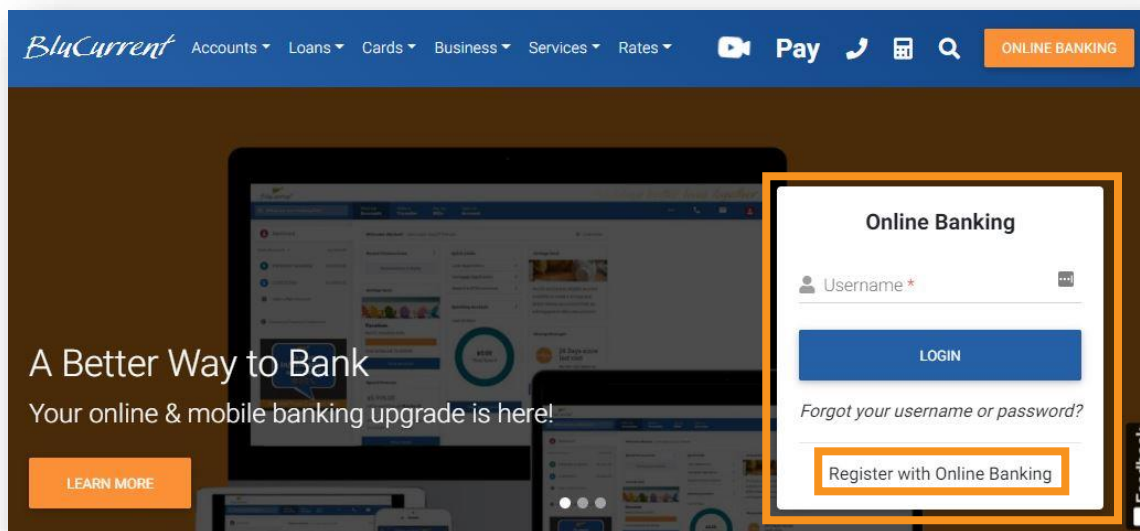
BluCurrent Accounts Loans Cards Business Services Rates

Pay

ONLINE BANKING

A Better Way to Bank

Your online & mobile banking upgrade is here!

LEARN MORE

Online Banking

Username *

LOGIN

Forgot your username or password?

Register with Online Banking